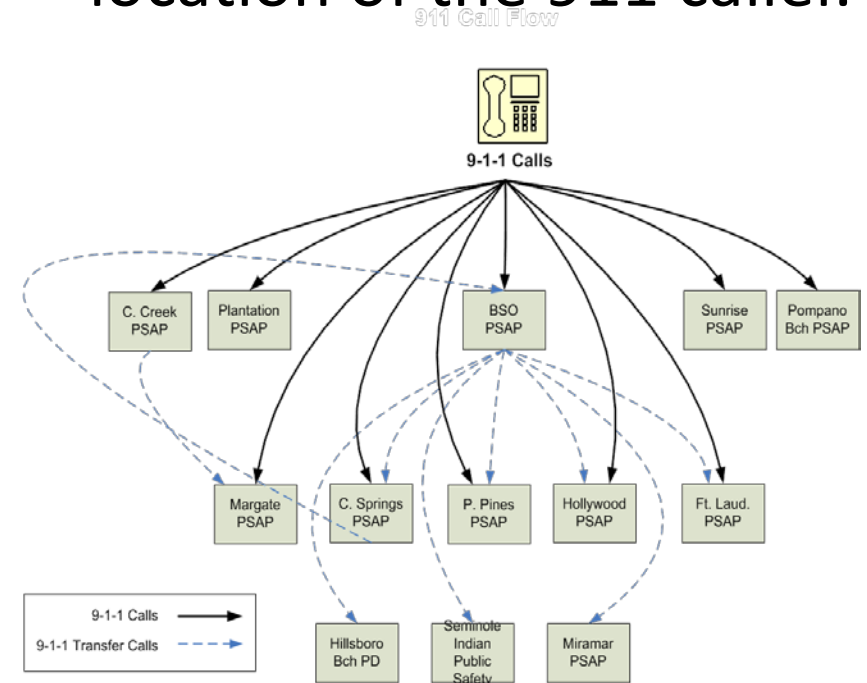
location of the 911 caller.

911 Call Flow

9-1-1 Calls

C. Creek PSAP

Plantation PSAP

BSO PSAP

Sunrise PSAP

Pompano Bch PSAP

Margate PSAP

C. Springs PSAP

P. Pines PSAP

Hollywood PSAP

Ft. Laud. PSAP

9-1-1 Calls

9-1-1 Transfer Calls

Hillsboro Bch PD

Seminole Indian Public Safety

Miramar PSAP